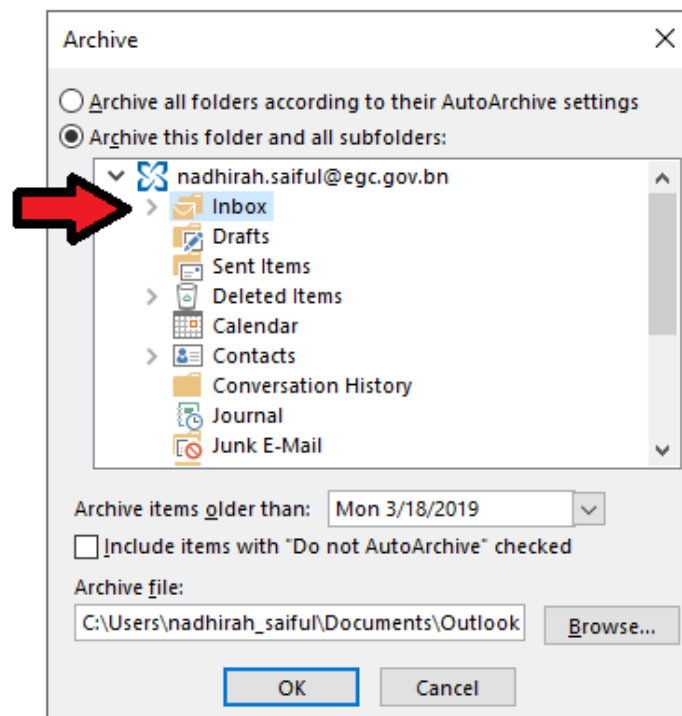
Archive

Archive all folders according to their AutoArchive settings

Archive this folder and all subfolders:

nadhirah.saiful@egc.gov.bn
Inbox
Drafts
Sent Items
Deleted Items
Calendar
Contacts
Conversation History
Journal
Junk E-Mail

Archive items older than: Mon 3/18/2019

Include items with "Do not AutoArchive" checked

Archive file:

C:\Users\nadhirah_saiful\Documents\Outlook

Browse...

OK

Cancel